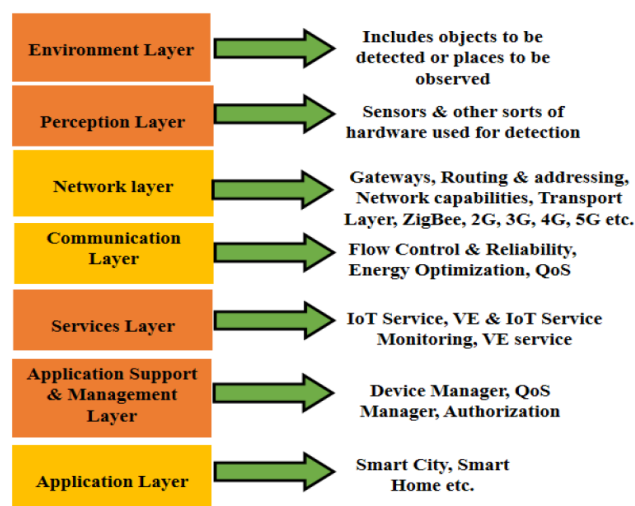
Environment Layer

Includes objects to be detected or places to be observed

Perception Layer

Sensors & other sorts of hardware used for detection

Network layer

Gateways, Routing & addressing, Network capabilities, Transport Layer, ZigBee, 2G, 3G, 4G, 5G etc.

Communication Layer

Flow Control & Reliability, Energy Optimization, QoS

Services Layer

IoT Service, VE & IoT Service Monitoring, VE service

Application Support & Management Layer

Device Manager, QoS Manager, Authorization

Application Layer

Smart City, Smart Home etc.